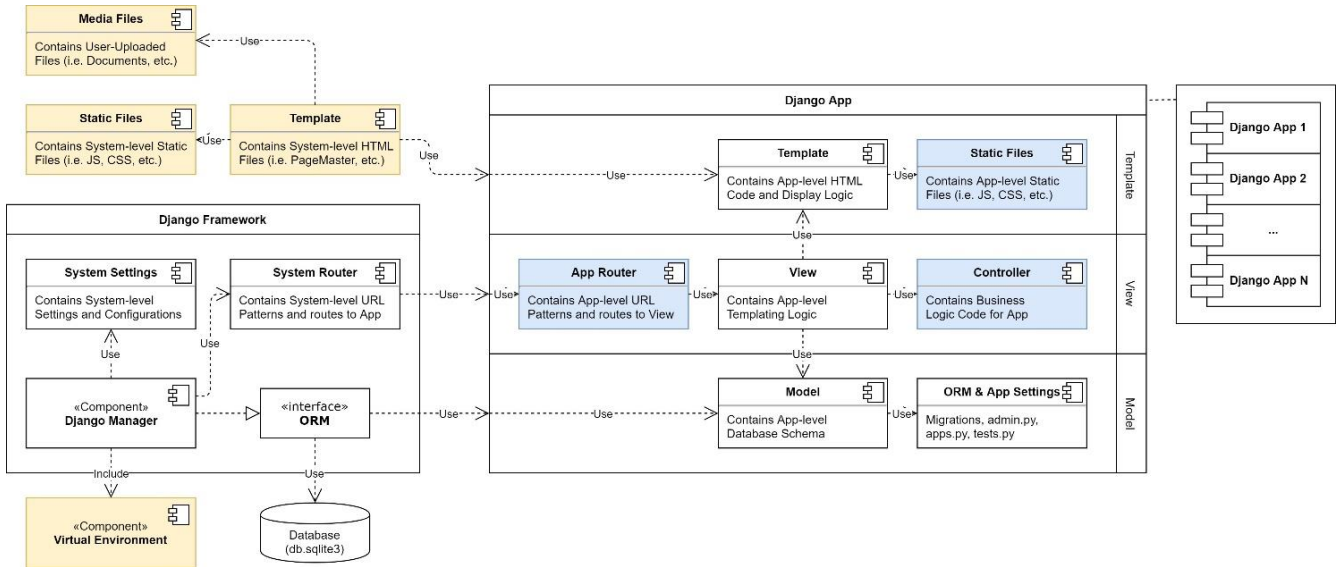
Media Files
Contains User-Uploaded Files (i.e. Documents, etc.)

Use

Static Files
Contains System-level Static Files (i.e. JS, CSS, etc.)

Use

Template
Contains System-level HTML Files (i.e. PageMaster, etc.)

Use

Django App

Template
Contains App-level HTML Code and Display Logic

Use

Static Files
Contains App-level Static Files (i.e. JS, CSS, etc.)

Template

Django App 1
Django App 2
...
Django App N

Use

Django Framework

System Settings
Contains System-level Settings and Configurations

System Router
Contains System-level URL Patterns and routes to App

Use

Use

App Router
Contains App-level URL Patterns and routes to View

Use

View
Contains App-level Templating Logic

Use

Controller
Contains Business Logic Code for App

View

Use

Use

Use

«Component»
Django Manager

«interface»
ORM

Use

Use

Model
Contains App-level Database Schema

Use

ORM & App Settings
Migrations, admin.py, apps.py, tests.py

Model

Include

Use

«Component»
Virtual Environment

Database
(db.sqlite3)